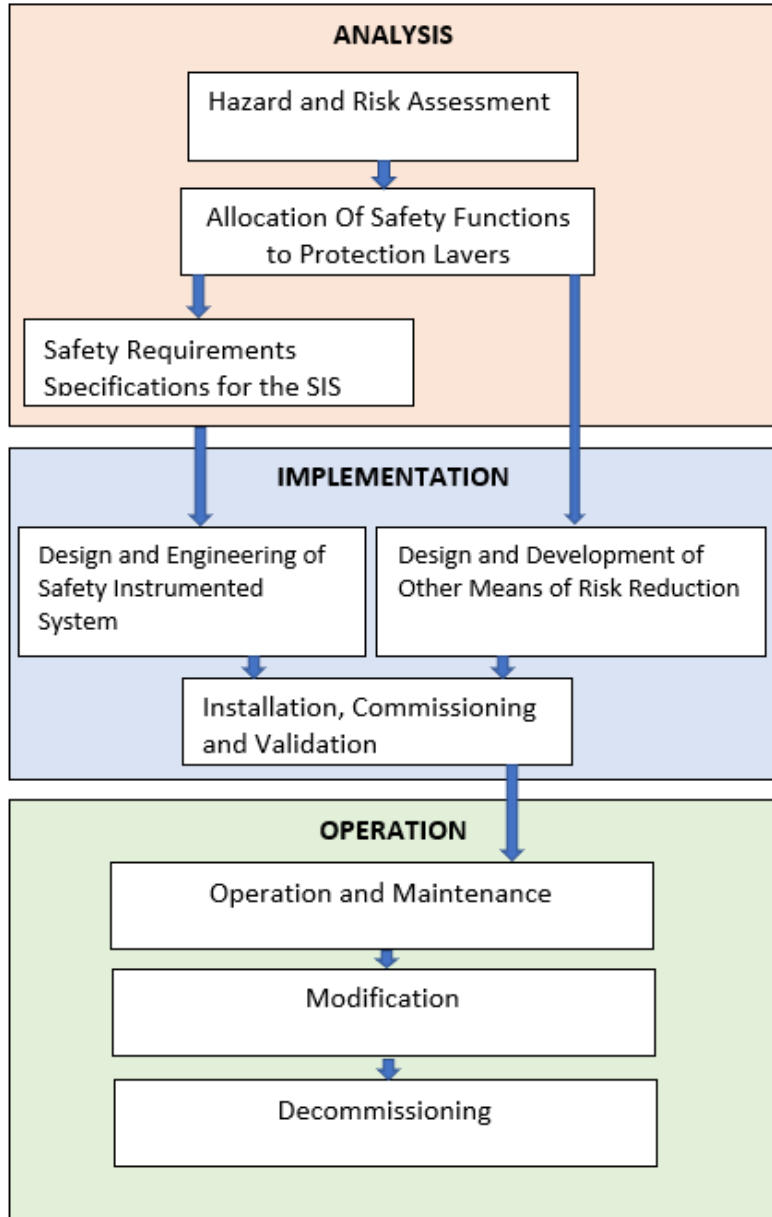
ANALYSIS

Hazard and Risk Assessment

Allocation Of Safety Functions to Protection Layers

Safety Requirements Specifications for the SIS

IMPLEMENTATION

Design and Engineering of Safety Instrumented System

Design and Development of Other Means of Risk Reduction

Installation, Commissioning and Validation

OPERATION

Operation and Maintenance

Modification

Decommissioning